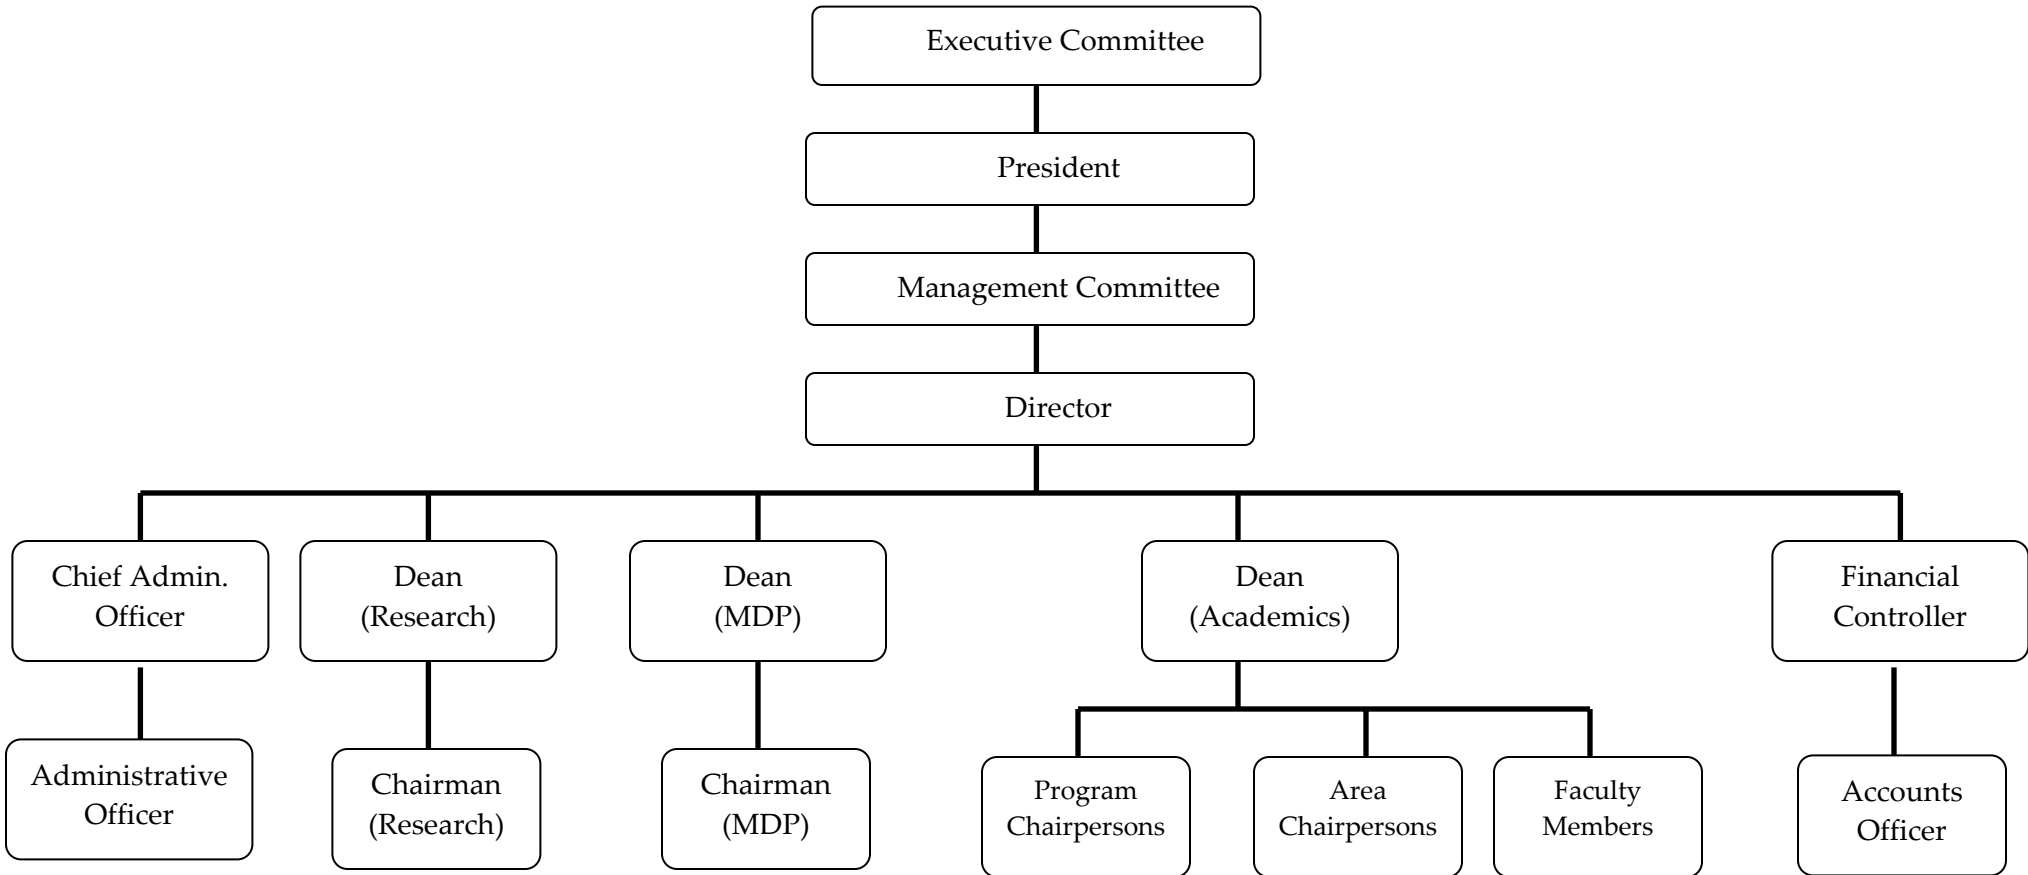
Executive Committee

President

Management Committee

Director

Chief Admin. Officer

Dean (Research)

Dean (MDP)

Dean (Academics)

Financial Controller

Administrative Officer

Chairman (Research)

Chairman (MDP)

Program Chairpersons

Area Chairpersons

Faculty Members

Accounts Officer